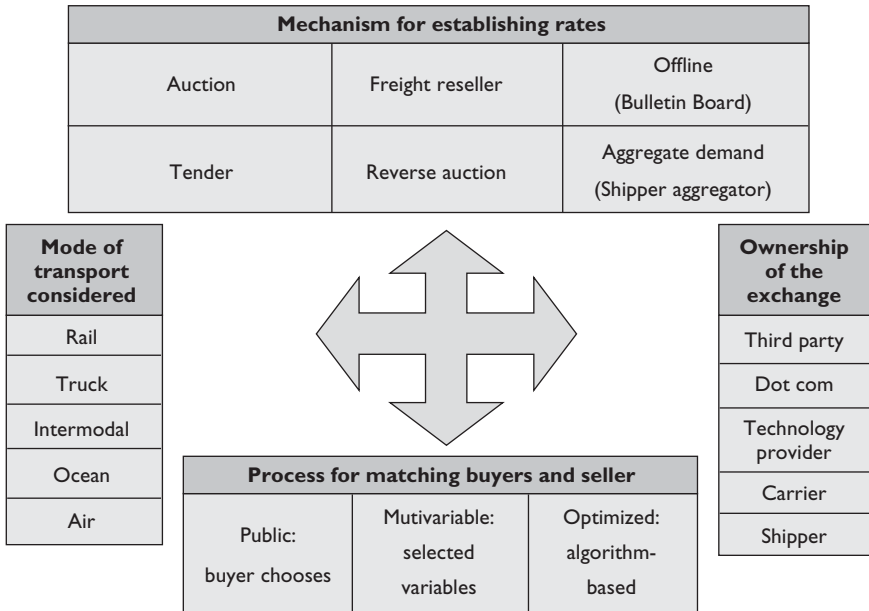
| Mechanism for establishing rates | | |
|---|---|---|
| Auction | Freight reseller | Offline (Bulletin Board) |
| Tender | Reverse auction | Aggregate demand (Shipper aggregator) |

| Mode of transport considered |
|---|
| Rail |
| Truck |
| Intermodal |
| Ocean |
| Air |

| Ownership of the exchange |
|---|
| Third party |
| Dot com |
| Technology provider |
| Carrier |
| Shipper |

| Process for matching buyers and seller | | |
|---|---|---|
| Public: buyer chooses | Mutivariable: selected variables | Optimized: algorithm-based |